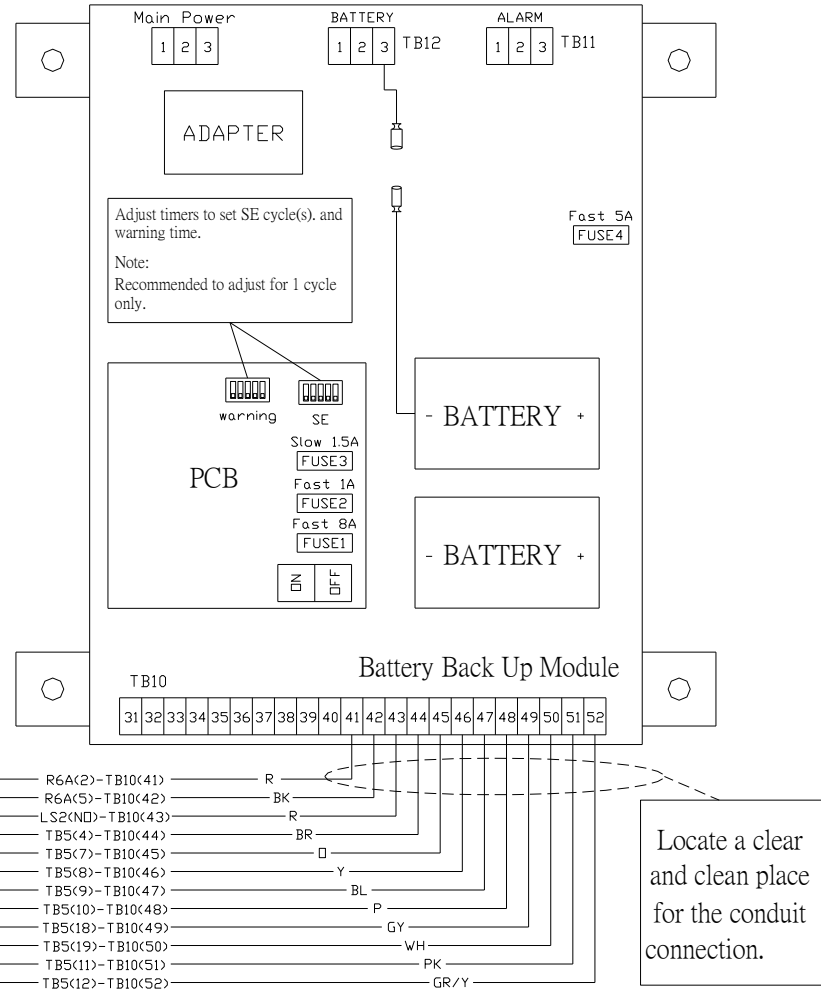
Main Power
1 2 3

BATTERY
1 2 3 TB12

ALARM
1 2 3 TB11

ADAPTER

Adjust timers to set SE cycle(s). and warning time.

Note:
Recommended to adjust for 1 cycle only.

Fast 5A
FUSE4

warning SE

Slow 1.5A
FUSE3
Fast 1A
FUSE2
Fast 8A
FUSE1

PCB

ON OFF

- BATTERY +

- BATTERY +

Battery Back Up Module

TB10

| 31 | 32 | 33 | 34 | 35 | 36 | 37 | 38 | 39 | 40 | 41 | 42 | 43 | 44 | 45 | 46 | 47 | 48 | 49 | 50 | 51 | 52 |
|---|---|---|---|---|---|---|---|---|---|---|---|---|---|---|---|---|---|---|---|---|---|

R6A(2)-TB10(41) R
R6A(5)-TB10(42) BK
LS2(NO)-TB10(43) R
TB5(4)-TB10(44) BR
TB5(7)-TB10(45) O
TB5(8)-TB10(46) Y
TB5(9)-TB10(47) BL
TB5(10)-TB10(48) P
TB5(18)-TB10(49) GY
TB5(19)-TB10(50) WH
TB5(11)-TB10(51) PK
TB5(12)-TB10(52) GR/Y

Locate a clear and clean place for the conduit connection.